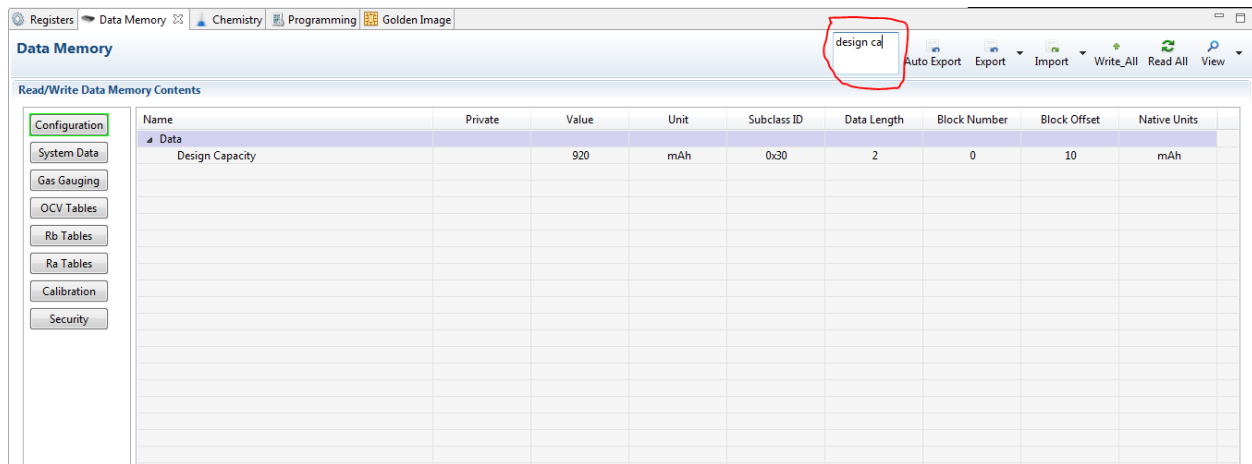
Registers | Data Memory | Chemistry | Programming | Golden Image

Data Memory

design ca

Auto Export | Export | Import | Write_All | Read All | View

Read/Write Data Memory Contents

Configuration
System Data
Gas Gauging
OCV Tables
Rb Tables
Ra Tables
Calibration
Security

| Name | Private | Value | Unit | Subclass ID | Data Length | Block Number | Block Offset | Native Units |
|---|---|---|---|---|---|---|---|---|
| Data | | | | | | | | |
| Design Capacity | | 920 | mAh | 0x30 | 2 | 0 | 10 | mAh |